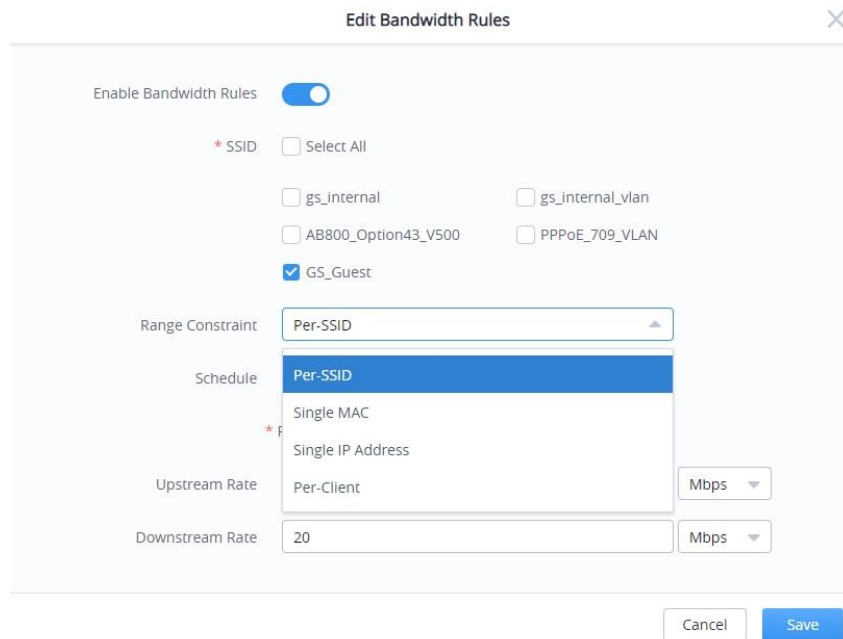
Edit Bandwidth Rules

Enable Bandwidth Rules

* SSID Select All

gs_internal
gs_internal_vlan
AB800_Option43_V500
PPPoE_709_VLAN
GS_Guest

Range Constraint Per-SSID

Schedule

Per-SSID
Single MAC
Single IP Address
Per-Client

* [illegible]

Upstream Rate Mbps

Downstream Rate 20 Mbps

Cancel Save